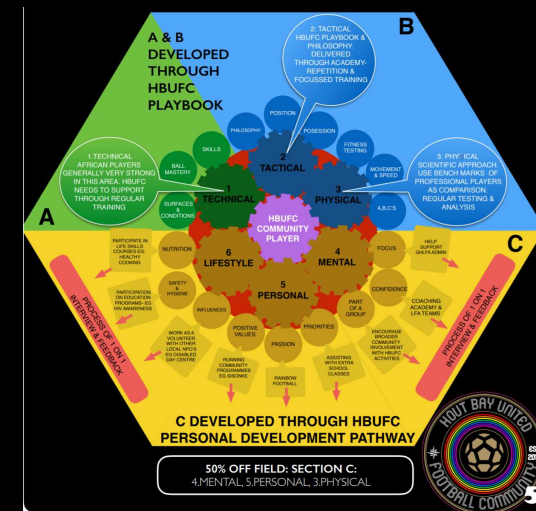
B

A & B DEVELOPED THROUGH HBUFC PLAYBOOK

2. TACTICAL HBUFC PLAYBOOK & PHILOSOPHY. DELIVERED THROUGH ACADEMY- REPETITION & FOCUSSED TRAINING

1. TECHNICAL AFRICAN PLAYERS GENERALLY VERY STRONG IN THIS AREA. HBUFC NEEDS TO SUPPORT THROUGH REGULAR TRAINING.

3. PHY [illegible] ICAL SCIENTIFIC APPROACH. USE BENCH MARKS OF PROFESSIONAL PLAYERS AS COMPARISON. REGULAR TESTING & ANALYSIS

A

C

POSITION
PHILOSOPHY
POSESSION
SKILLS
FITNESS TESTING
BALL MASTERY
MOVEMENT & SPEED
SURFACES & CONDITIONS
A,B,C'S

2 TACTICAL
1 TECHNICAL
3 PHYSICAL
HBUFC COMMUNITY PLAYER
6 LIFESTYLE
4 MENTAL
5 PERSONAL

NUTRITION
FOCUS
SAFETY & HYGIENE
CONFIDENCE
INFLUENCES
PART OF A GROUP
POSITIVE VALUES
PRIORITIES
PASSION

PARTICIPATE IN LIFE SKILLS COURSES EG. HEALTHY COOKING
PARTICIPATION ON EDUCATION PROGRAMS- EG HIV AWARENESS
WORK AS A VOLUNTEER WITH OTHER LOCAL NPO'S EG DISABLED DAY CENTRE
RUNNING COMMUNITY PROGRAMMES EG SISONKE
RAINBOW FOOTBALL
ASSISTING WITH EXTRA SCHOOL CLASSES
ENCOURAGE BROADER COMMUNITY INVOLVEMENT WITH HBUFC ACTIVITIES
COACHING ACADEMY & LFA TEAMS
HELP SUPPORT GHLFA ADMIN

PROCESS OF 1 ON 1 INTERVIEW & FEEDBACK
PROCESS OF 1 ON 1 INTERVIEW & FEEDBACK

C DEVELOPED THROUGH HBUFC PERSONAL DEVELOPMENT PATHWAY

50% OFF FIELD: SECTION C:
4.MENTAL, 5.PERSONAL, 3.PHYSICAL

HOUT BAY UNITED FOOTBALL COMMUNITY